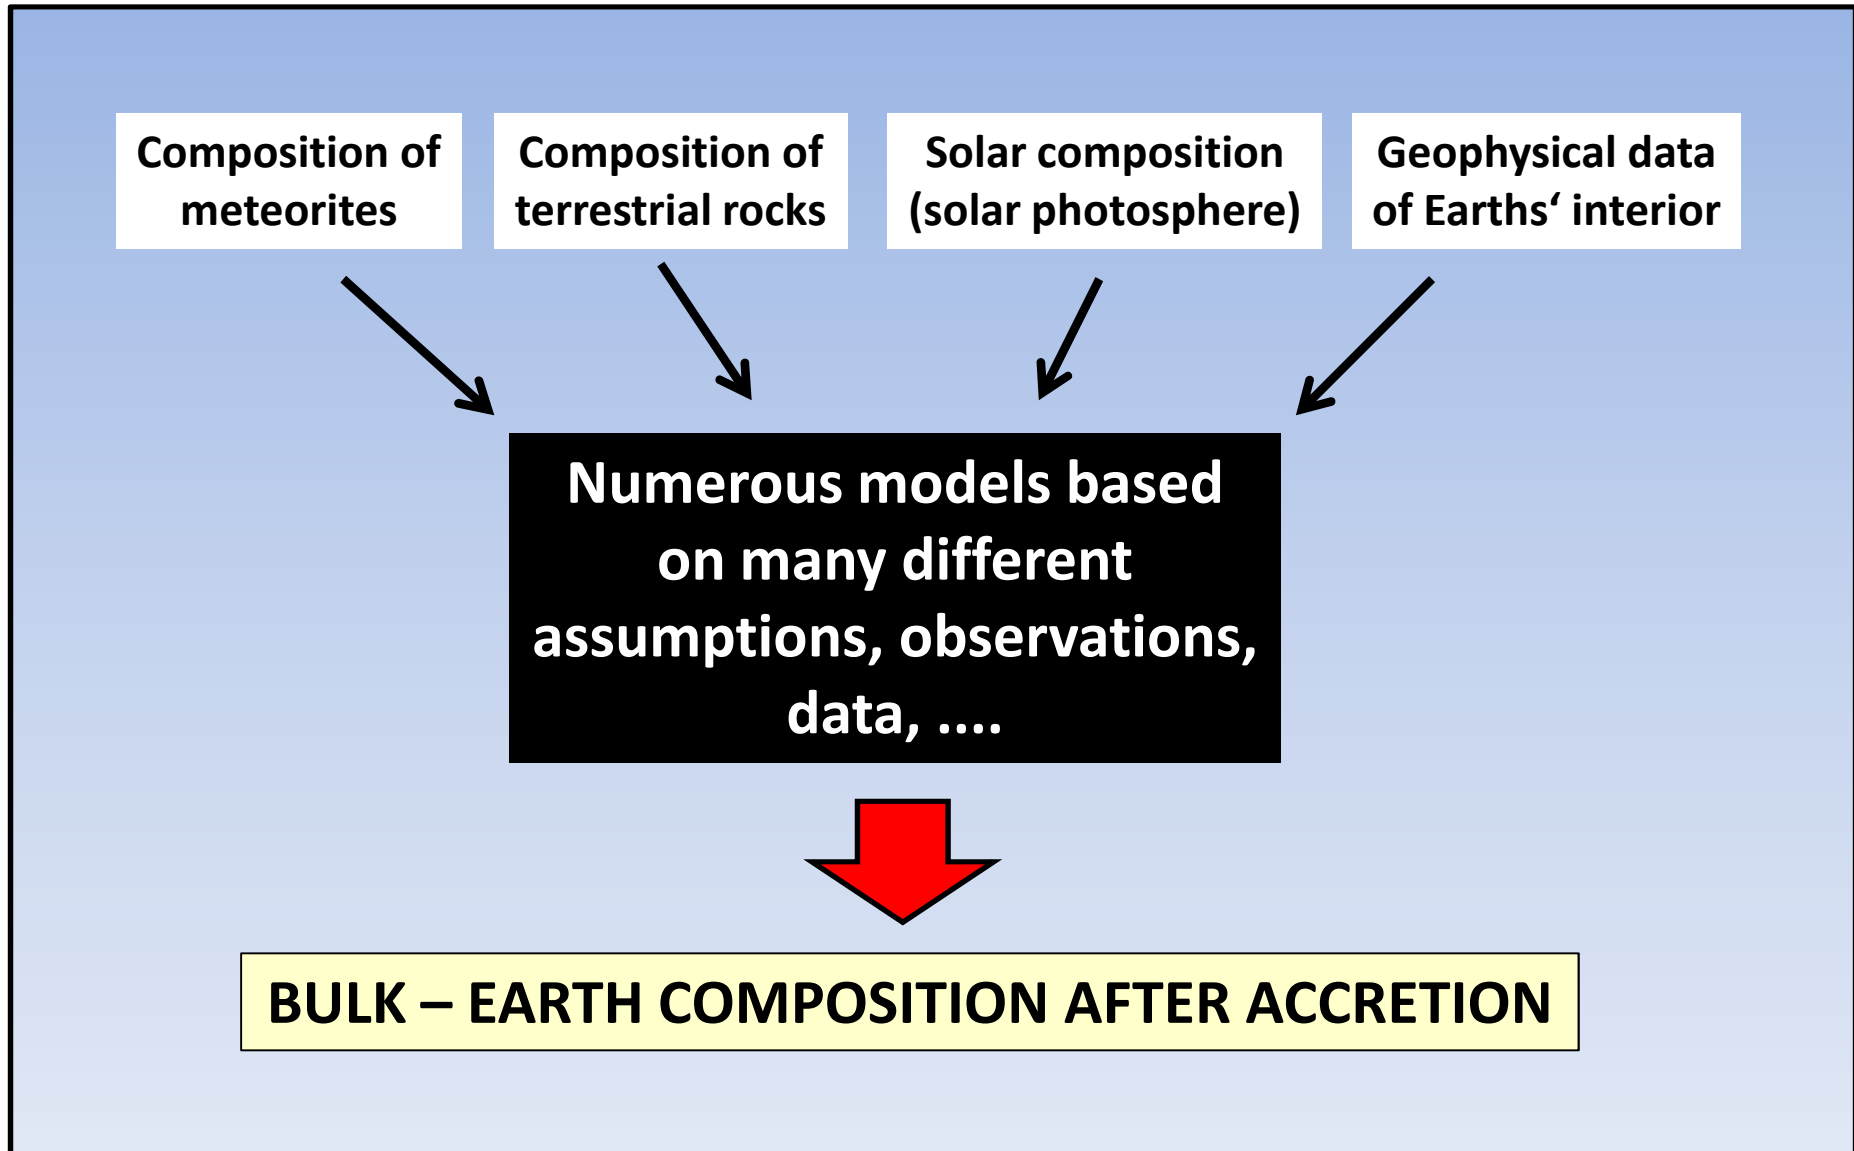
Composition of meteorites

Composition of terrestrial rocks

Solar composition (solar photosphere)

Geophysical data of Earths‘ interior

Numerous models based on many different assumptions, observations, data, ....

BULK – EARTH COMPOSITION AFTER ACCRETION